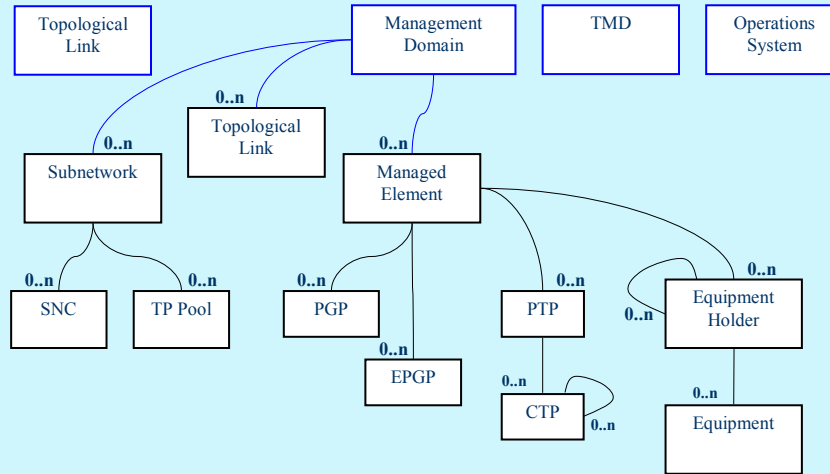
Topological Link

Management Domain

TMD

Operations System

0..n

Topological Link

0..n

0..n

Subnetwork

Managed Element

0..n

0..n

SNC

TP Pool

0..n

PGP

0..n

PTP

0..n

0..n

Equipment Holder

0..n

EPGP

0..n

CTP

0..n

0..n

Equipment